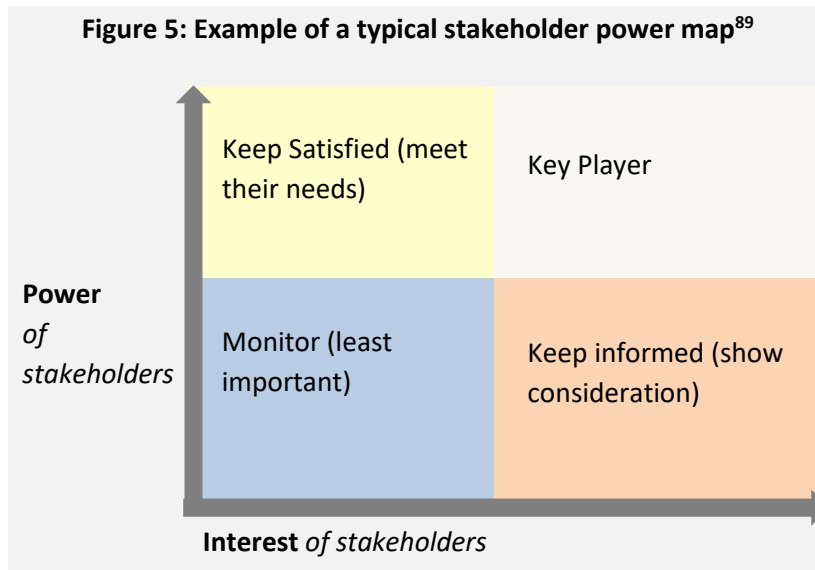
**Figure 5: Example of a typical stakeholder power map$^{89}$**

| | |
|---|---|
| Keep Satisfied (meet their needs) | Key Player |
| Monitor (least important) | Keep informed (show consideration) |

**Power** *of stakeholders*

**Interest** *of stakeholders*